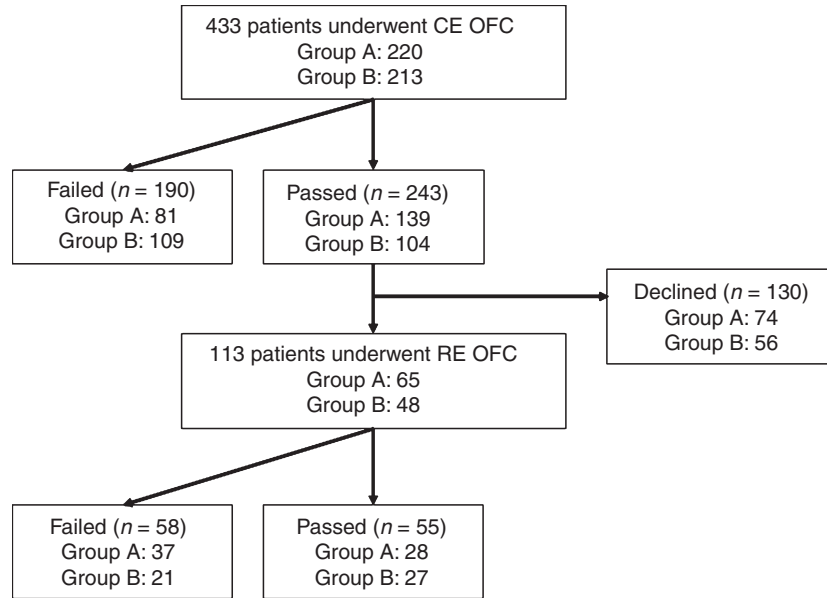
433 patients underwent CE OFC
Group A: 220
Group B: 213

Failed ($n$ = 190)
Group A: 81
Group B: 109

Passed ($n$ = 243)
Group A: 139
Group B: 104

Declined ($n$ = 130)
Group A: 74
Group B: 56

113 patients underwent RE OFC
Group A: 65
Group B: 48

Failed ($n$ = 58)
Group A: 37
Group B: 21

Passed ($n$ = 55)
Group A: 28
Group B: 27